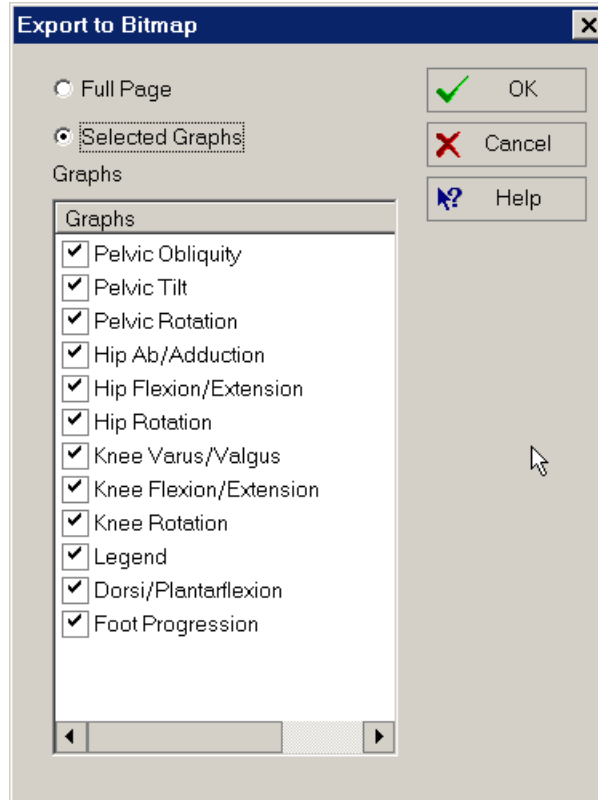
Export to Bitmap

Full Page

Selected Graphs

Graphs

Graphs

Pelvic Obliquity

Pelvic Tilt

Pelvic Rotation

Hip Ab/Adduction

Hip Flexion/Extension

Hip Rotation

Knee Varus/Valgus

Knee Flexion/Extension

Knee Rotation

Legend

Dorsi/Plantarflexion

Foot Progression

OK

Cancel

Help